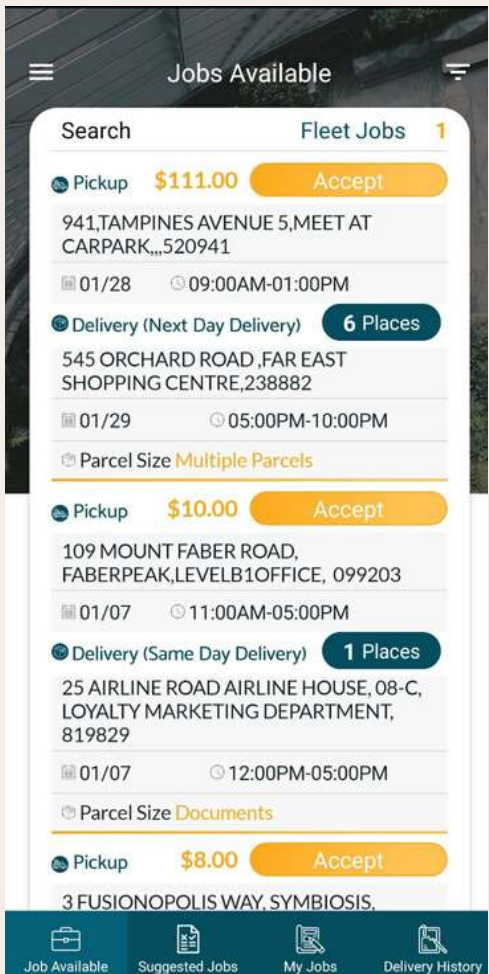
Jobs Available

Search

Fleet Jobs 1

Pickup $111.00 Accept

941,TAMPINES AVENUE 5,MEET AT CARPARK,,,520941

01/28 09:00AM-01:00PM

Delivery (Next Day Delivery) 6 Places

545 ORCHARD ROAD ,FAR EAST SHOPPING CENTRE,238882

01/29 05:00PM-10:00PM

Parcel Size Multiple Parcels

Pickup $10.00 Accept

109 MOUNT FABER ROAD, FABERPEAK,LEVELB1OFFICE, 099203

01/07 11:00AM-05:00PM

Delivery (Same Day Delivery) 1 Places

25 AIRLINE ROAD AIRLINE HOUSE, 08-C, LOYALTY MARKETING DEPARTMENT, 819829

01/07 12:00PM-05:00PM

Parcel Size Documents

Pickup $8.00 Accept

3 FUSIONOPOLIS WAY, SYMBIOSIS,

Job Available Suggested Jobs My Jobs Delivery History